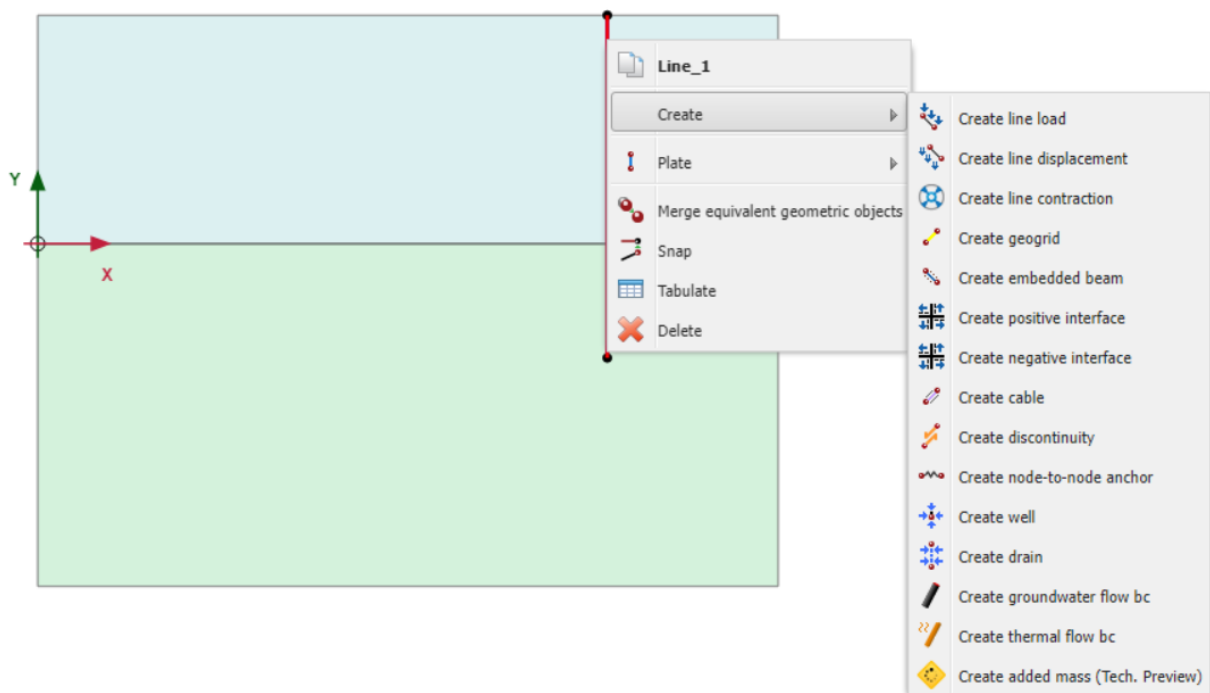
Y

X

Line_1

Create

Plate

Merge equivalent geometric objects

Snap

Tabulate

Delete

Create line load

Create line displacement

Create line contraction

Create geogrid

Create embedded beam

Create positive interface

Create negative interface

Create cable

Create discontinuity

Create node-to-node anchor

Create well

Create drain

Create groundwater flow bc

Create thermal flow bc

Create added mass (Tech. Preview)